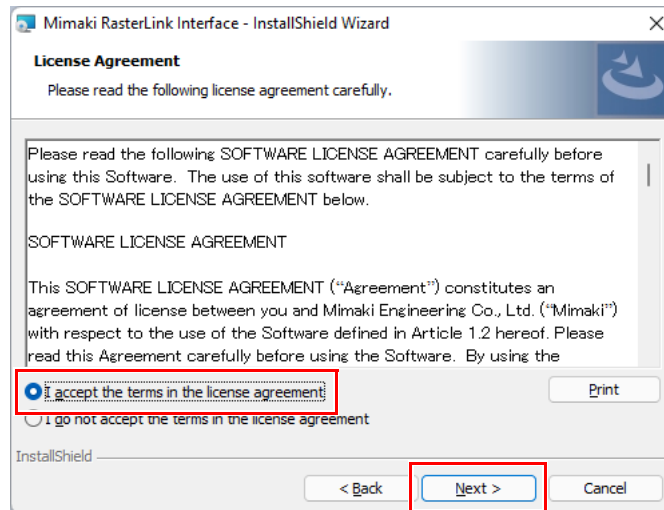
Mimaki RasterLink Interface - InstallShield Wizard

License Agreement

Please read the following license agreement carefully.

Please read the following SOFTWARE LICENSE AGREEMENT carefully before using this Software. The use of this software shall be subject to the terms of the SOFTWARE LICENSE AGREEMENT below.

SOFTWARE LICENSE AGREEMENT

This SOFTWARE LICENSE AGREEMENT ("Agreement") constitutes an agreement of license between you and Mimaki Engineering Co., Ltd. ("Mimaki") with respect to the use of the Software defined in Article 1.2 hereof. Please read this Agreement carefully before using the Software. By using the

I accept the terms in the license agreement

I do not accept the terms in the license agreement

Print

InstallShield

< Back

Next >

Cancel